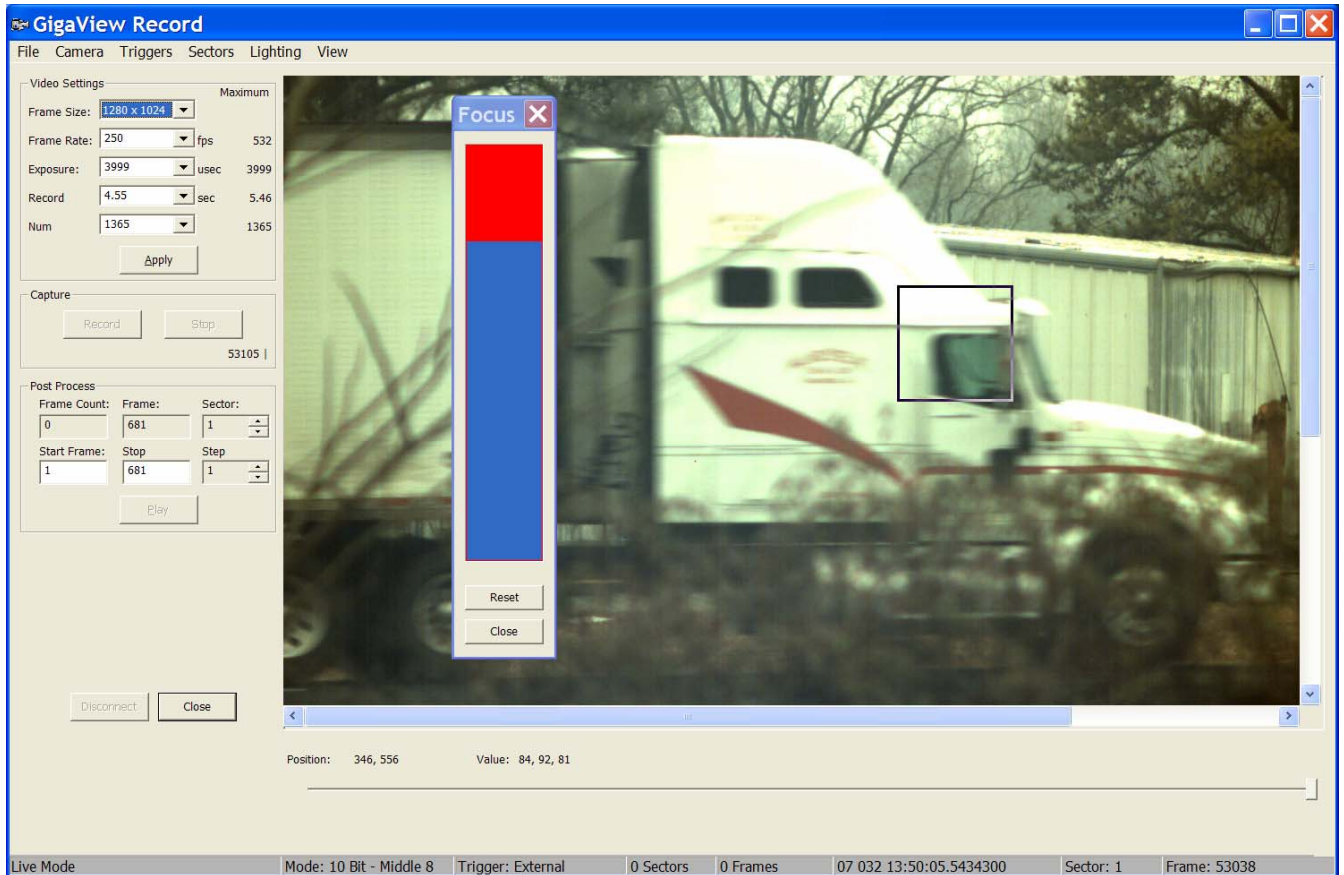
GigaView Record

File Camera Triggers Sectors Lighting View

Video Settings
Maximum
Frame Size: 1280 x 1024
Frame Rate: 250 fps 532
Exposure: 3999 usec 3999
Record 4.55 sec 5.46
Num 1365 1365
Apply

Capture
Record Stop
53105 |

Post Process
Frame Count: Frame: Sector:
0 681 1
Start Frame: Stop Step
1 681 1
Play

Disconnect Close

Focus

Reset
Close

Position: 346, 556 Value: 84, 92, 81

Live Mode | Mode: 10 Bit - Middle 8 | Trigger: External | 0 Sectors | 0 Frames | 07 032 13:50:05.5434300 | Sector: 1 | Frame: 53038